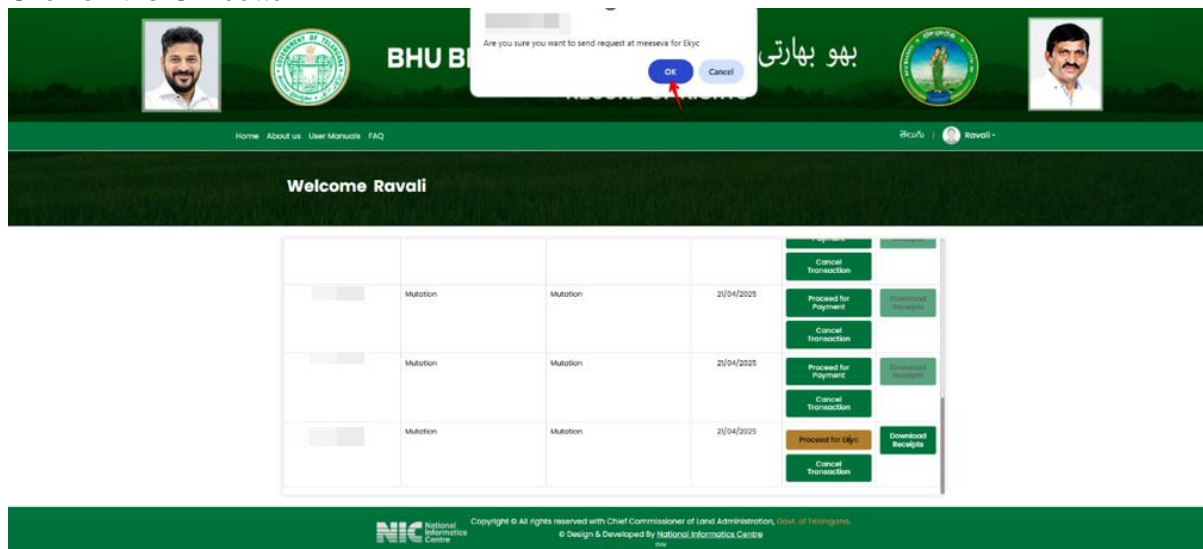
BHU B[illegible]

Are you sure you want to send request at meeseva for Ekyc

OK Cancel

بھو بھارتی

RECORD OF RIGHTS

Home About us User Manuals FAQ

తెలుగు | Ravali

Welcome Ravali

| | | | | Payment Cancel Transaction | Receipts |
|---|---|---|---|---|---|
| | Mutation | Mutation | 21/04/2025 | Proceed for Payment Cancel Transaction | Download Receipts |
| | Mutation | Mutation | 21/04/2025 | Proceed for Payment Cancel Transaction | Download Receipts |
| | Mutation | Mutation | 21/04/2025 | Proceed for Ekyc Cancel Transaction | Download Receipts |

NIC National Informatics Centre

Copyright © All rights reserved with Chief Commissioner of Land Administration, Govt. of Telangana.

© Design & Developed By National Informatics Centre